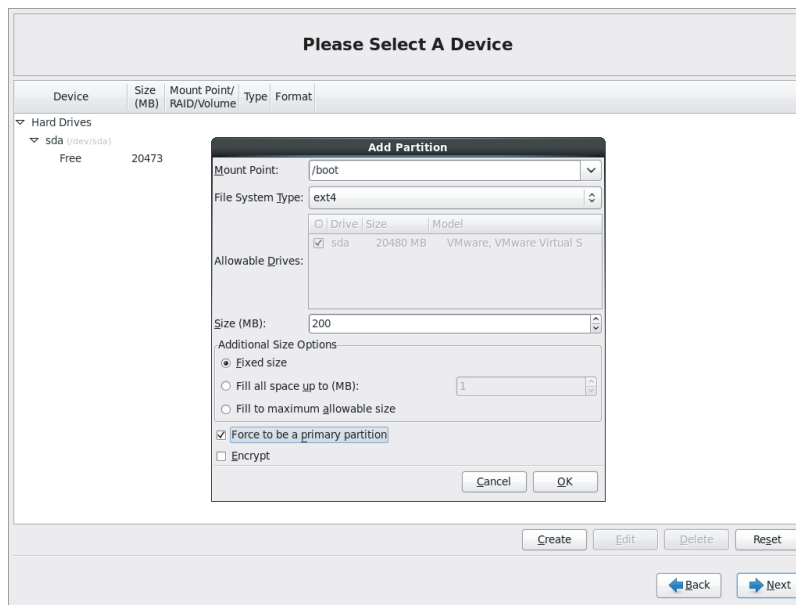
Please Select A Device

| Device | Size (MB) | Mount Point/ RAID/Volume | Type | Format |
|---|---|---|---|---|
| Hard Drives | | | | |
| sda (/dev/sda) | | | | |
| Free | 20473 | | | |

Add Partition

Mount Point: /boot

File System Type: ext4

Allowable Drives:

| | Drive | Size | Model |
|---|---|---|---|
| ☑ | sda | 20480 MB | VMware, VMware Virtual S |

Size (MB): 200

Additional Size Options

◉ Fixed size

○ Fill all space up to (MB): 1

○ Fill to maximum allowable size

☑ Force to be a primary partition

☐ Encrypt

Cancel OK

Create Edit Delete Reset

Back Next